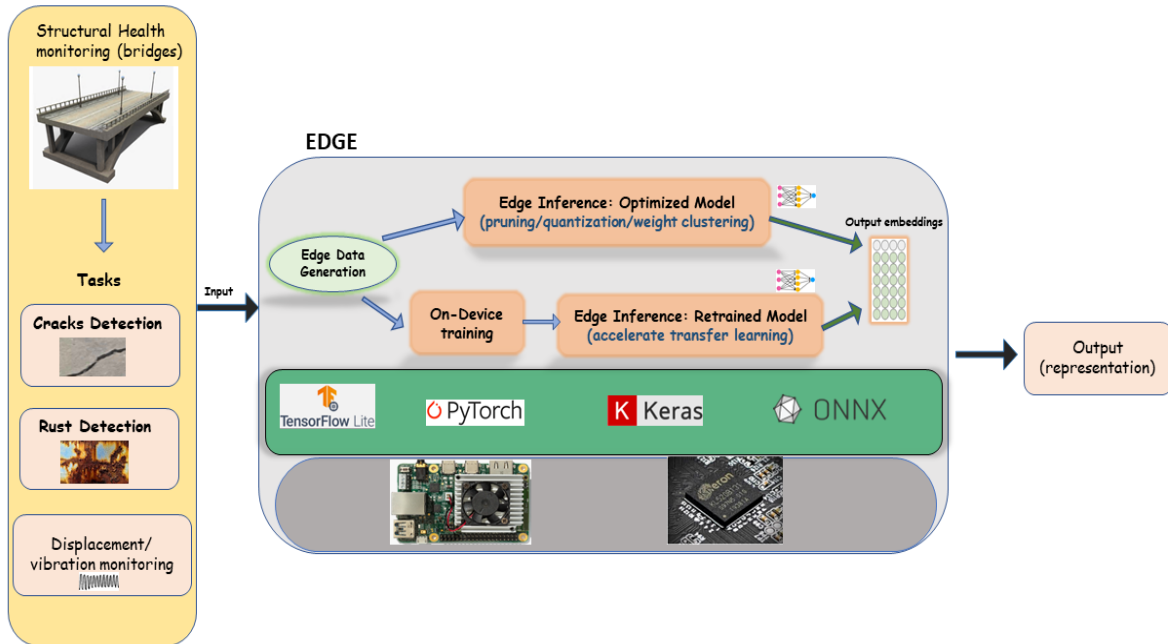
Structural Health monitoring (bridges)

Tasks

Cracks Detection

Rust Detection

Displacement/ vibration monitoring

Input

EDGE

Edge Data Generation

Edge Inference: Optimized Model (pruning/quantization/weight clustering)

On-Device training

Edge Inference: Retrained Model (accelerate transfer learning)

Output embeddings

TensorFlow Lite

PyTorch

K Keras

ONNX

Output (representation)